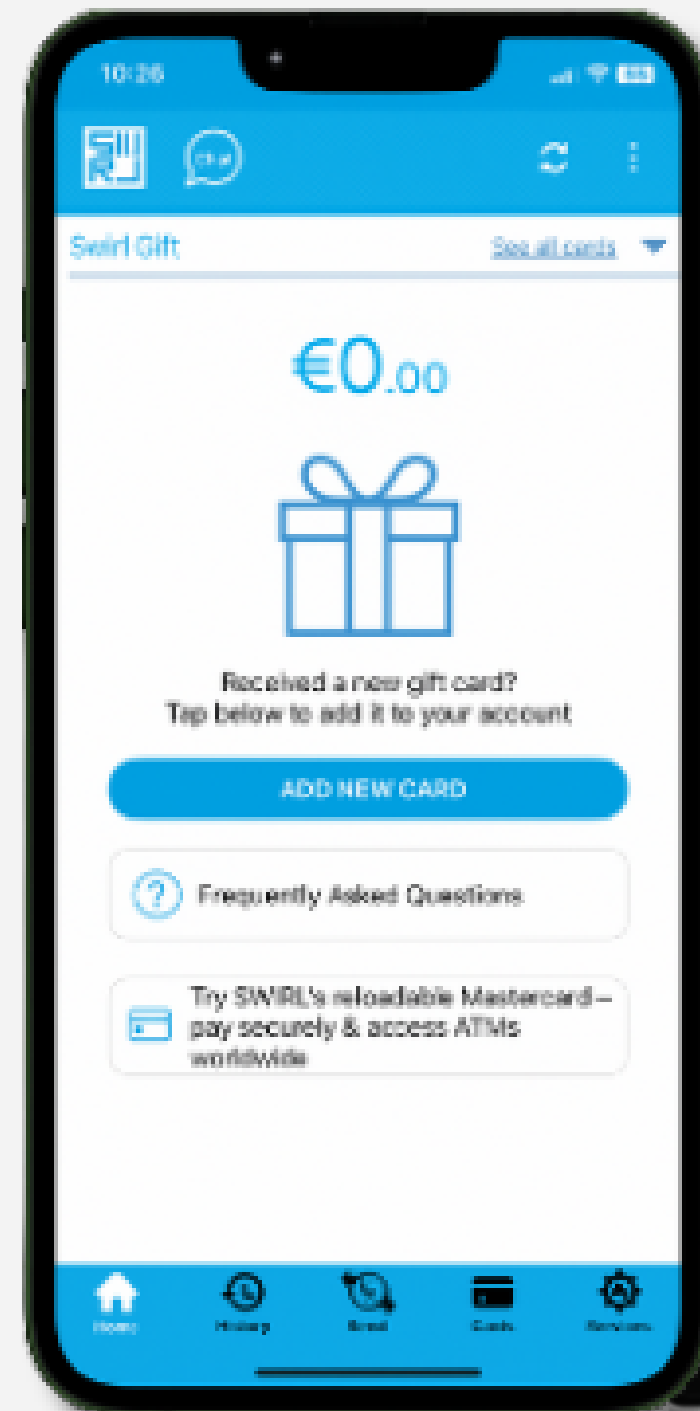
10:26

Chat

Swirl Gift

See all cards

€0.00

Received a new gift card?
Tap below to add it to your account

ADD NEW CARD

Frequently Asked Questions

Try SWIRL's reloadable Mastercard – pay securely & access ATMs worldwide

Home
History
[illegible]
Cards
Services